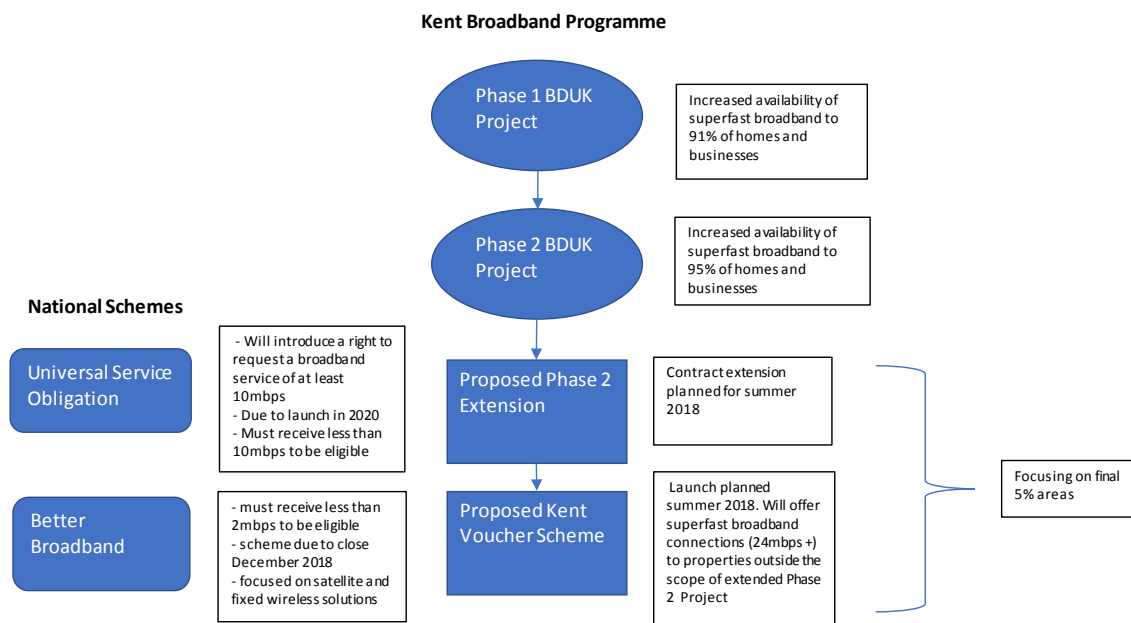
Kent Broadband Programme

Phase 1 BDUK Project

Increased availability of superfast broadband to 91% of homes and businesses

Phase 2 BDUK Project

Increased availability of superfast broadband to 95% of homes and businesses

National Schemes

Universal Service Obligation

- Will introduce a right to request a broadband service of at least 10mbps
- Due to launch in 2020
- Must receive less than 10mbps to be eligible

Proposed Phase 2 Extension

Contract extension planned for summer 2018

Better Broadband

- must receive less than 2mbps to be eligible
- scheme due to close December 2018
- focused on satellite and fixed wireless solutions

Proposed Kent Voucher Scheme

Launch planned summer 2018. Will offer superfast broadband connections (24mbps +) to properties outside the scope of extended Phase 2 Project

Focusing on final 5% areas